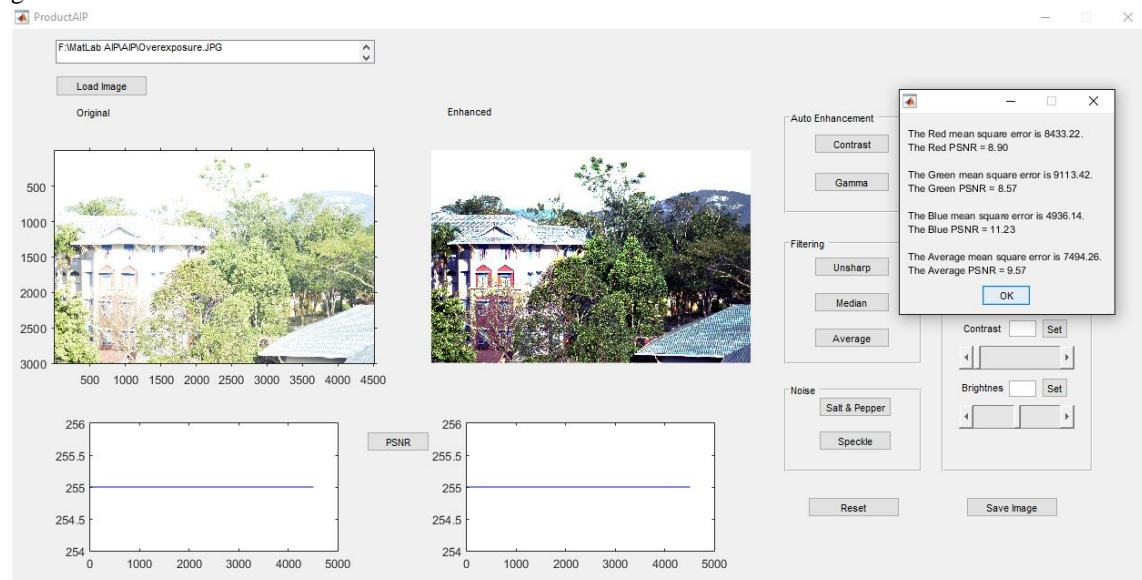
ProductAIP

F:\MatLab AIP\AIP\Overexposure.JPG

Load Image

Original

Enhanced

500
1000
1500
2000
2500
3000

500 1000 1500 2000 2500 3000 3500 4000 4500

Auto Enhancement

Contrast

Gamma

Filtering

Unsharp

Median

Average

Noise

Salt & Pepper

Speckle

The Red mean square error is 8433.22.
The Red PSNR = 8.90

The Green mean square error is 9113.42.
The Green PSNR = 8.57

The Blue mean square error is 4936.14.
The Blue PSNR = 11.23

The Average mean square error is 7494.26.
The Average PSNR = 9.57

OK

Contrast Set

Brightnes Set

256
255.5
255
254.5
254
0 1000 2000 3000 4000 5000

PSNR

256
255.5
255
254.5
254
0 1000 2000 3000 4000 5000

Reset

Save Image